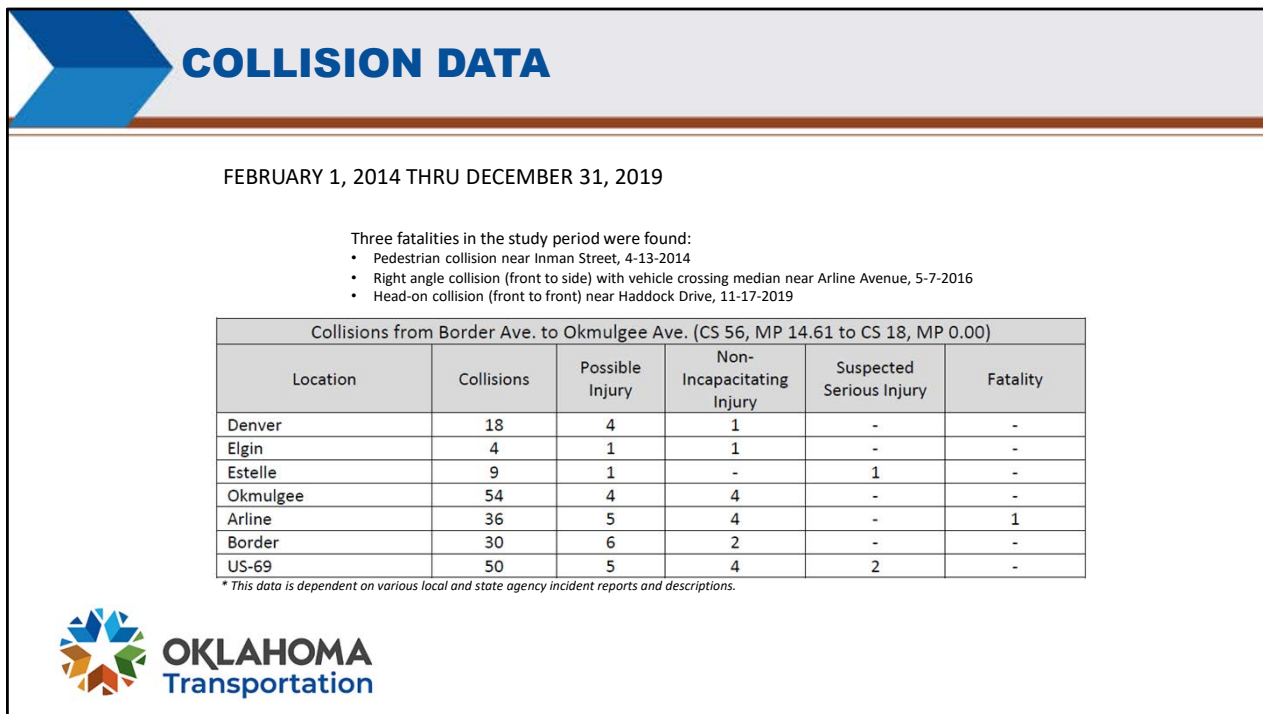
COLLISION DATA

FEBRUARY 1, 2014 THRU DECEMBER 31, 2019

Three fatalities in the study period were found:

- Pedestrian collision near Inman Street, 4-13-2014
- Right angle collision (front to side) with vehicle crossing median near Arline Avenue, 5-7-2016
- Head-on collision (front to front) near Haddock Drive, 11-17-2019

Collisions from Border Ave. to Okmulgee Ave. (CS 56, MP 14.61 to CS 18, MP 0.00)

| Location | Collisions | Possible Injury | Non-Incapacitating Injury | Suspected Serious Injury | Fatality |
|---|---|---|---|---|---|
| Denver | 18 | 4 | 1 | - | - |
| Elgin | 4 | 1 | 1 | - | - |
| Estelle | 9 | 1 | - | 1 | - |
| Okmulgee | 54 | 4 | 4 | - | - |
| Arline | 36 | 5 | 4 | - | 1 |
| Border | 30 | 6 | 2 | - | - |
| US-69 | 50 | 5 | 4 | 2 | - |

* This data is dependent on various local and state agency incident reports and descriptions.

OKLAHOMA
Transportation